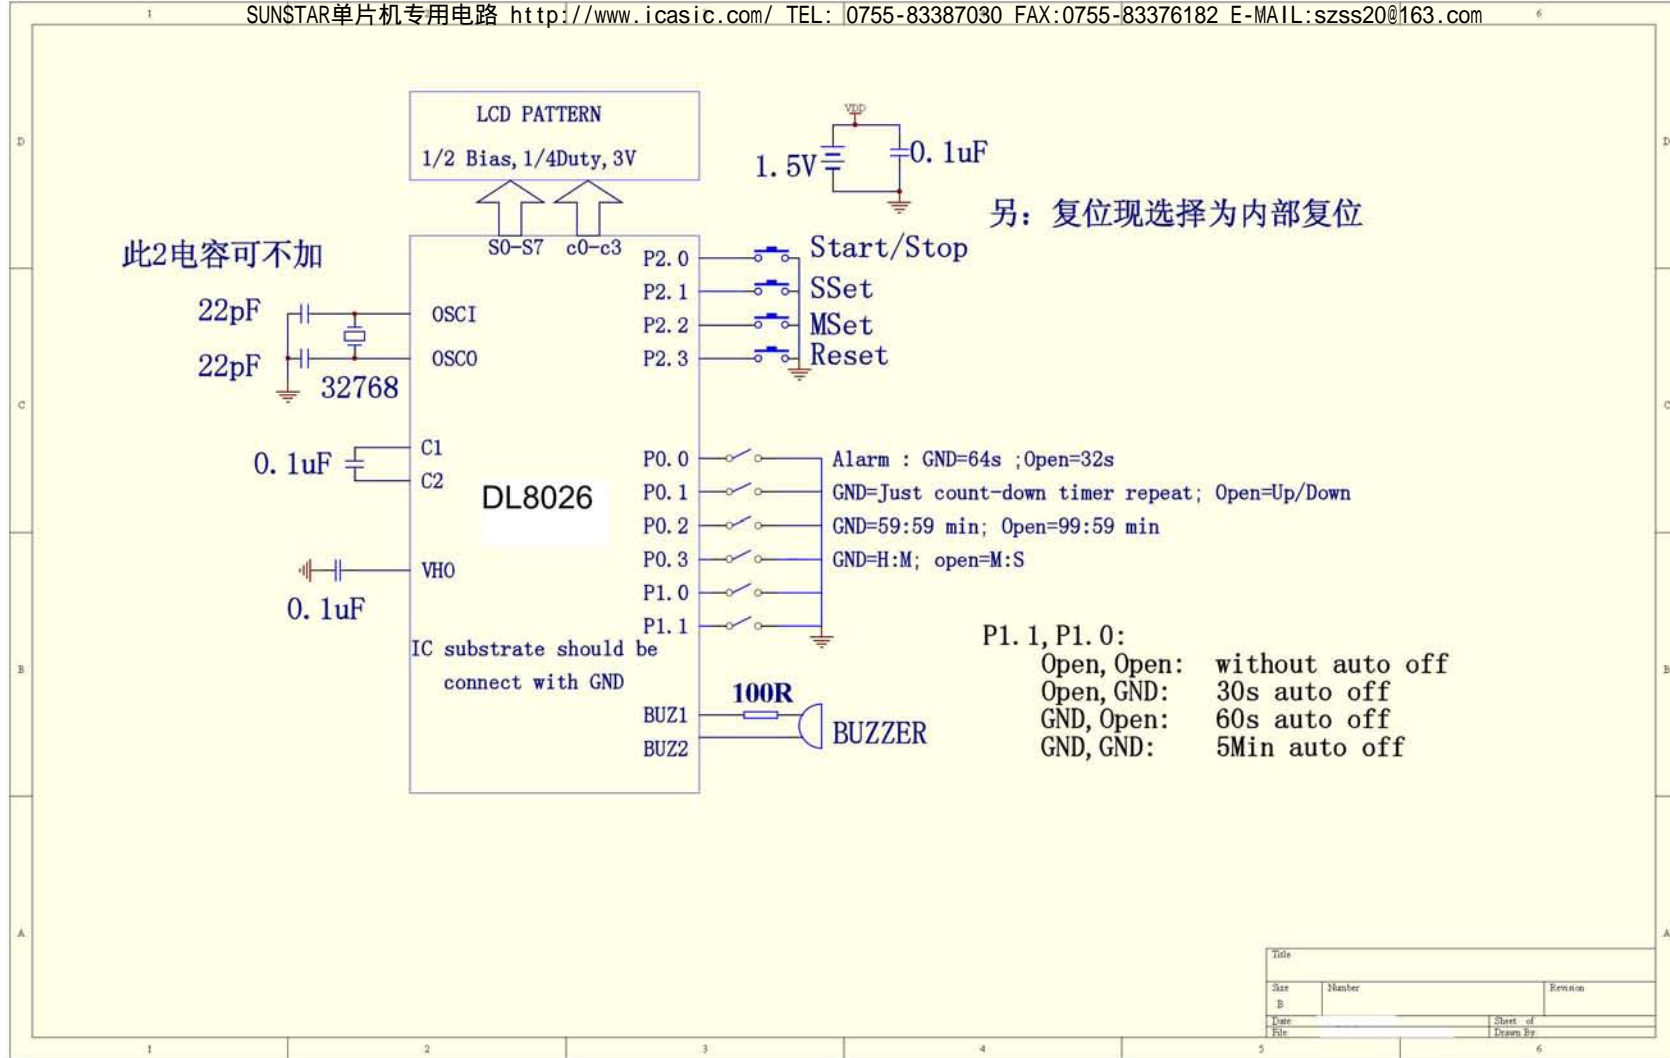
SUNSTAR单片机专用电路 http://www.icasic.com/ TEL: 0755-83387030 FAX:0755-83376182 E-MAIL:szss20@163.com

LCD PATTERN
1/2 Bias, 1/4Duty, 3V

VDD
1.5V
0.1uF
另：复位现选择为内部复位

此2电容可不加
22pF
22pF
32768
OSCI
OSCO
S0-S7
c0-c3
P2.0 Start/Stop
P2.1 SSet
P2.2 MSet
P2.3 Reset

0.1uF
C1
C2
DL8026
VHO
0.1uF

P0.0 Alarm : GND=64s ;Open=32s
P0.1 GND=Just count-down timer repeat; Open=Up/Down
P0.2 GND=59:59 min; Open=99:59 min
P0.3 GND=H:M; open=M:S
P1.0
P1.1

IC substrate should be connect with GND

BUZ1
BUZ2
100R
BUZZER

P1.1, P1.0:
Open, Open: without auto off
Open, GND: 30s auto off
GND, Open: 60s auto off
GND, GND: 5Min auto off

Title
Size B
Number
Revision
Date
Sheet of
File
Drawn By

1 2 3 4 5 6
D C B A